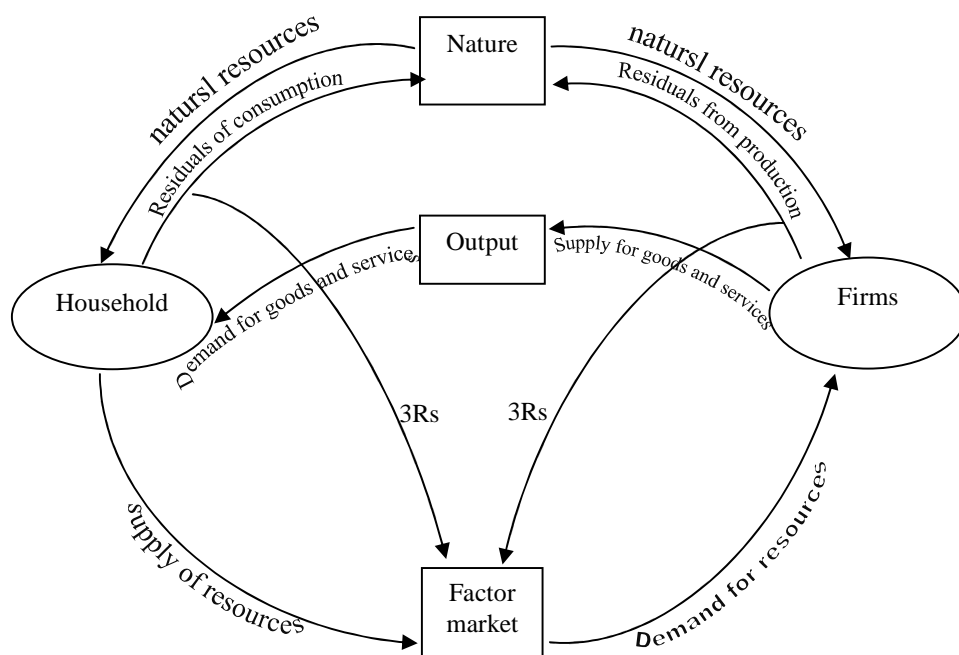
natursl resources
Residuals of consumption
Nature
natursl resources
Residuals from production
Output
Supply for goods and services
Demand for goods and services
Household
Firms
3Rs
3Rs
supply of resources
Factor market
Demand for resources